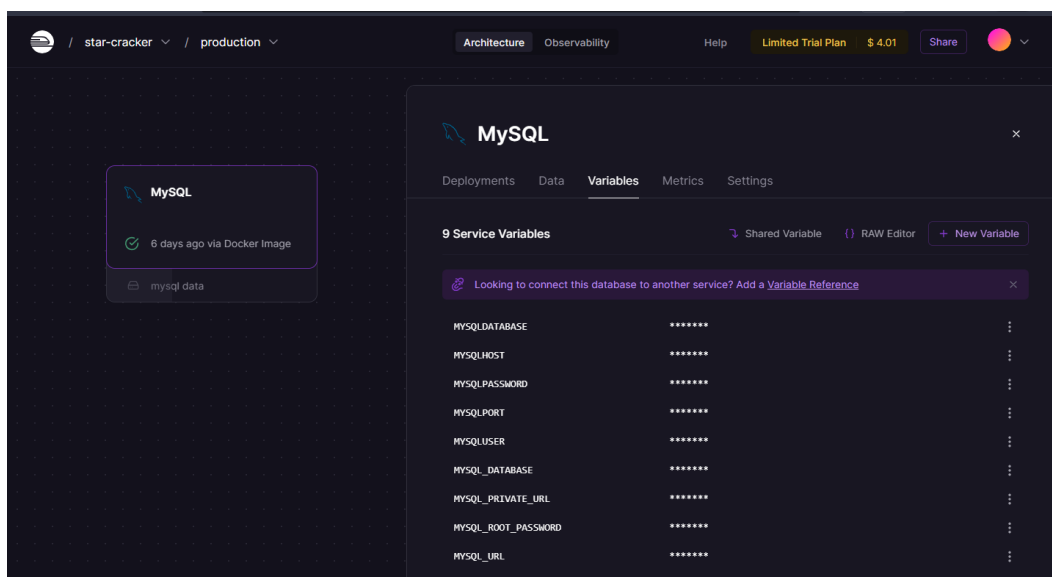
/ star-cracker / production

Architecture Observability

Help Limited Trial Plan $ 4.01 Share

MySQL

6 days ago via Docker Image

mysql data

MySQL

×

Deployments Data Variables Metrics Settings

9 Service Variables

Shared Variable {} RAW Editor + New Variable

Looking to connect this database to another service? Add a Variable Reference

×

| | |
|---|---|
| MYSQLDATABASE | ******* |
| MYSQLHOST | ******* |
| MYSQLPASSWORD | ******* |
| MYSQLPORT | ******* |
| MYSQLUSER | ******* |
| MYSQL_DATABASE | ******* |
| MYSQL_PRIVATE_URL | ******* |
| MYSQL_ROOT_PASSWORD | ******* |
| MYSQL_URL | ******* |